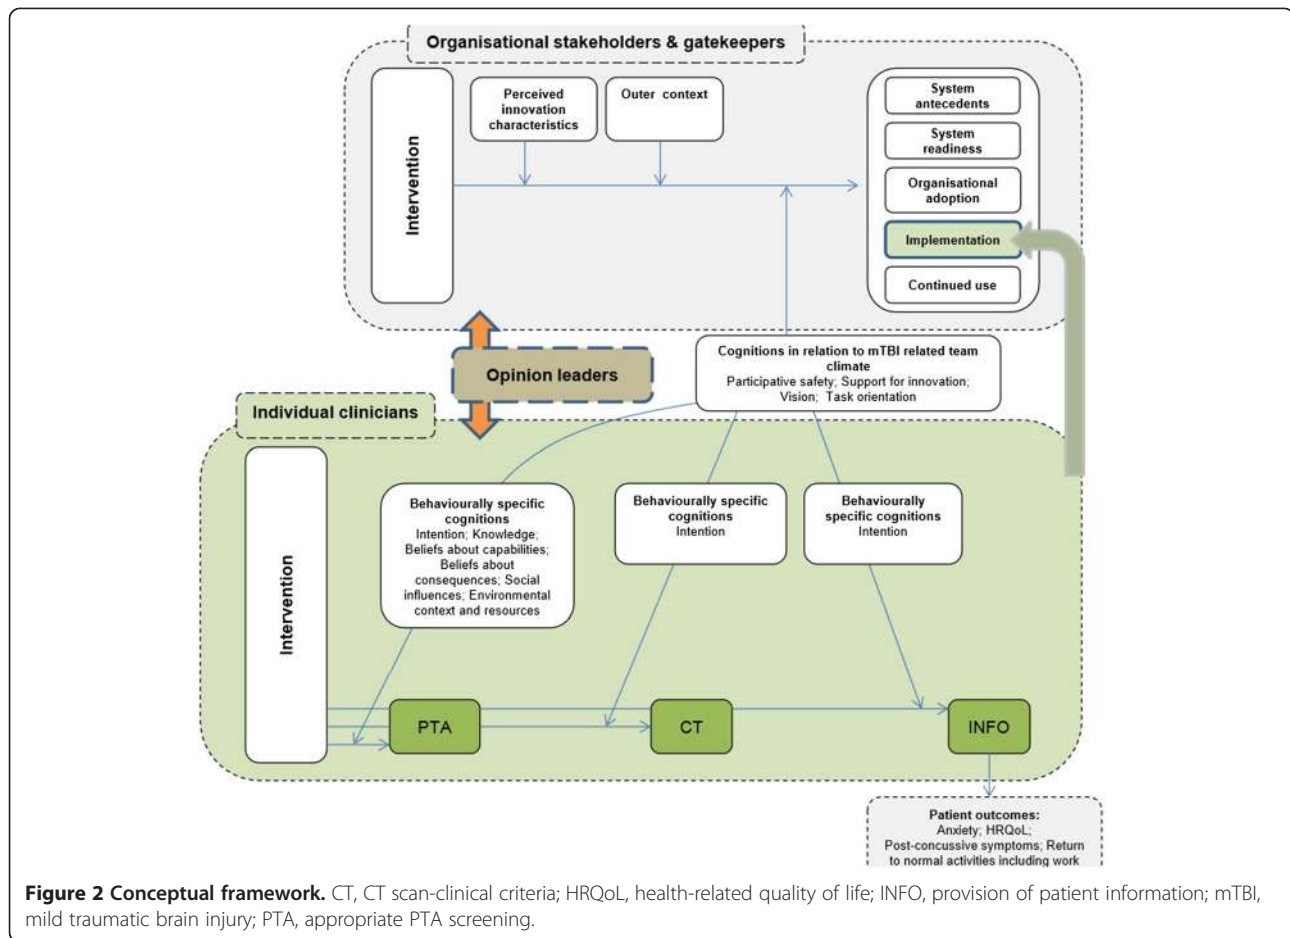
Organisational stakeholders & gatekeepers

Intervention

Perceived innovation characteristics

Outer context

System antecedents

System readiness

Organisational adoption

Implementation

Continued use

Opinion leaders

Cognitions in relation to mTBI related team climate
Participative safety; Support for innovation; Vision; Task orientation

Individual clinicians

Intervention

Behaviourally specific cognitions
Intention; Knowledge; Beliefs about capabilities; Beliefs about consequences; Social influences; Environmental context and resources

Behaviourally specific cognitions
Intention

Behaviourally specific cognitions
Intention

PTA

CT

INFO

Patient outcomes:
Anxiety; HRQoL;
Post-concussive symptoms; Return to normal activities including work

**Figure 2 Conceptual framework.** CT, CT scan-clinical criteria; HRQoL, health-related quality of life; INFO, provision of patient information; mTBI, mild traumatic brain injury; PTA, appropriate PTA screening.